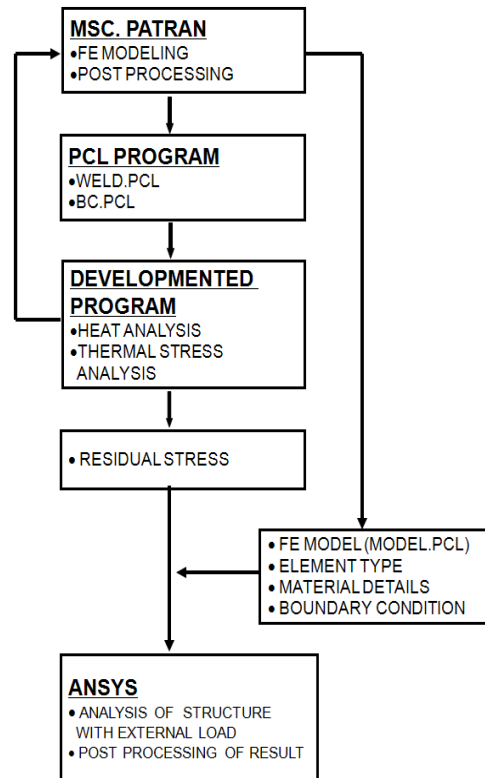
MSC. PATRAN
•FE MODELING
•POST PROCESSING

PCL PROGRAM
•WELD.PCL
•BC.PCL

DEVELOPMENTED PROGRAM
•HEAT ANALYSIS
•THERMAL STRESS ANALYSIS

• RESIDUAL STRESS

• FE MODEL (MODEL.PCL)
• ELEMENT TYPE
• MATERIAL DETAILS
• BOUNDARY CONDITION

ANSYS
• ANALYSIS OF STRUCTURE WITH EXTERNAL LOAD
• POST PROCESSING OF RESULT